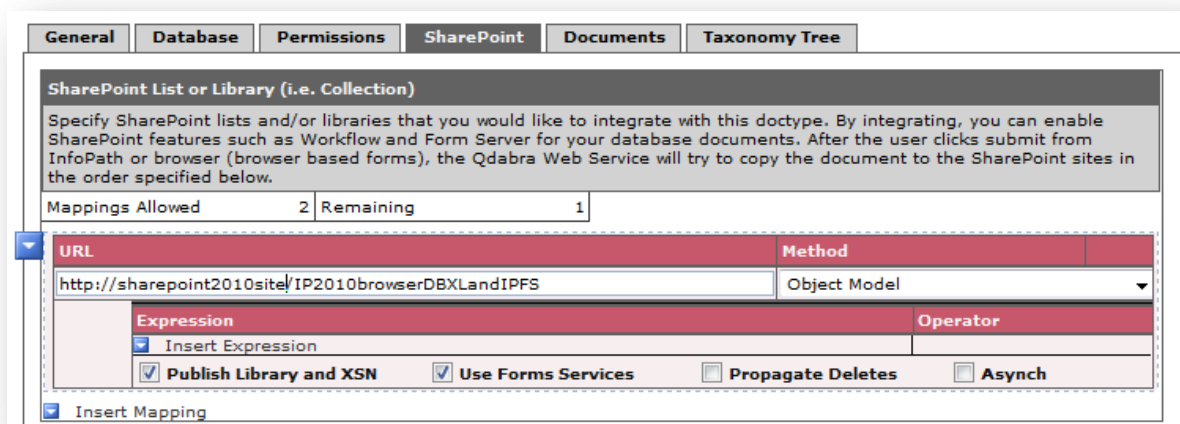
General | Database | Permissions | SharePoint | Documents | Taxonomy Tree

SharePoint List or Library (i.e. Collection)

Specify SharePoint lists and/or libraries that you would like to integrate with this doctype. By integrating, you can enable SharePoint features such as Workflow and Form Server for your database documents. After the user clicks submit from InfoPath or browser (browser based forms), the Qdabra Web Service will try to copy the document to the SharePoint sites in the order specified below.

| Mappings Allowed | 2 | Remaining | 1 |
|---|---|---|---|

| URL | Method |
|---|---|
| http://sharepoint2010site/IP2010browserDBXLandIPFS | Object Model |

| Expression | Operator |
|---|---|
| Insert Expression | |

Publish Library and XSN
Use Forms Services
Propagate Deletes
Asynch

Insert Mapping